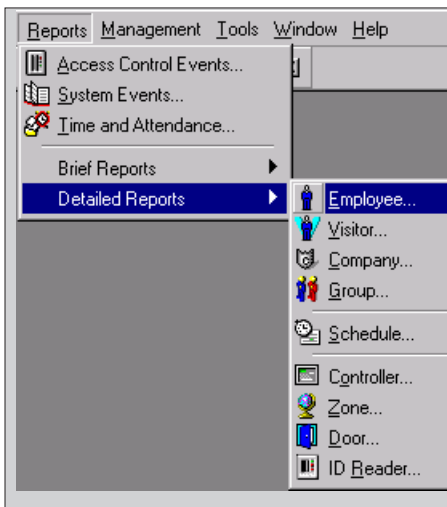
Reports Management Tools Window Help
Access Control Events...
System Events...
Time and Attendance...
Brief Reports
Detailed Reports
Employee...
Visitor...
Company...
Group...
Schedule...
Controller...
Zone...
Door...
ID Reader...